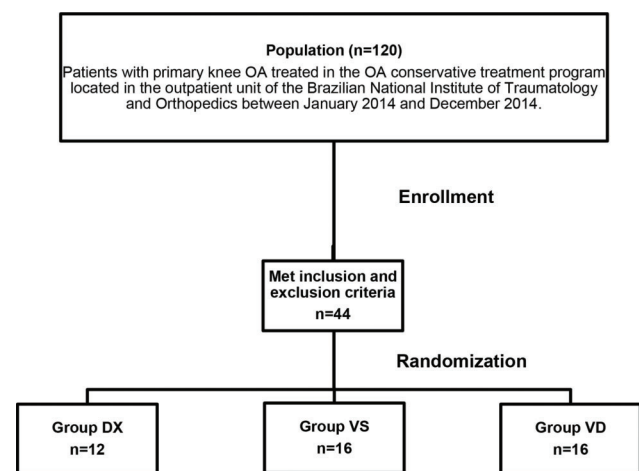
Population (n=120)
Patients with primary knee OA treated in the OA conservative treatment program located in the outpatient unit of the Brazilian National Institute of Traumatology and Orthopedics between January 2014 and December 2014.

Enrollment

Met inclusion and exclusion criteria
n=44

Randomization

Group DX
n=12

Group VS
n=16

Group VD
n=16